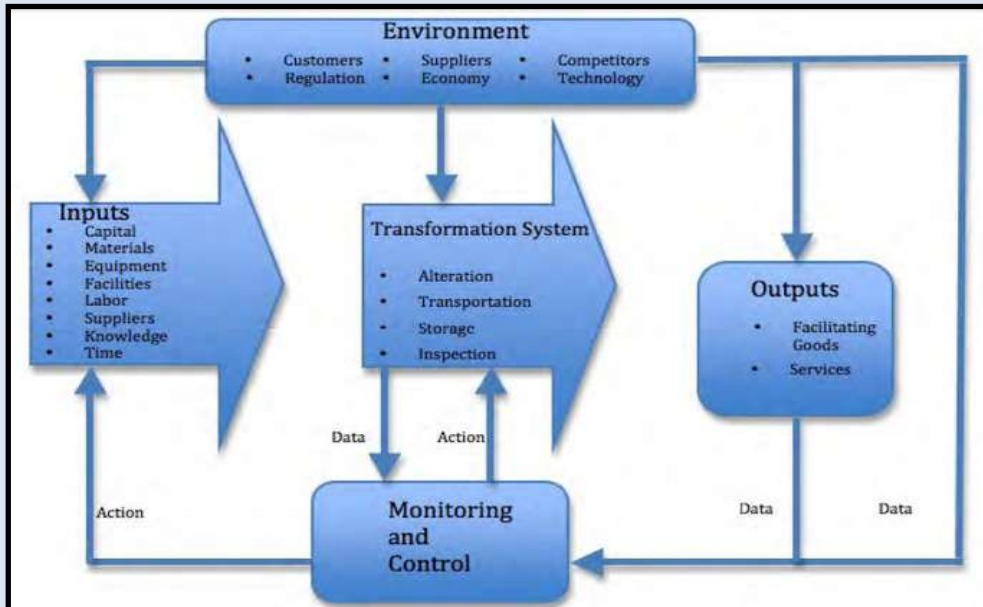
Environment

- Customers
- Regulation
- Suppliers
- Economy
- Competitors
- Technology

Inputs

- Capital
- Materials
- Equipment
- Facilities
- Labor
- Suppliers
- Knowledge
- Time

Transformation System

- Alteration
- Transportation
- Storage
- Inspection

Outputs

- Facilitating Goods
- Services

Data

Action

Action

Monitoring and Control

Data

Data